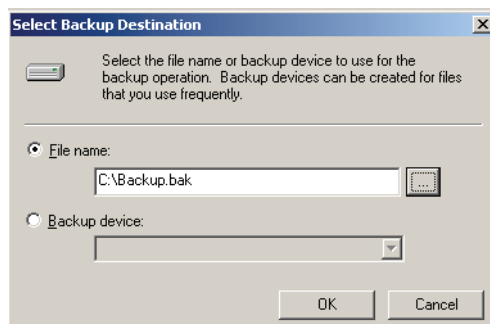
Select Backup Destination

Select the file name or backup device to use for the backup operation. Backup devices can be created for files that you use frequently.

File name:

C:\Backup.bak

...

Backup device:

OK

Cancel